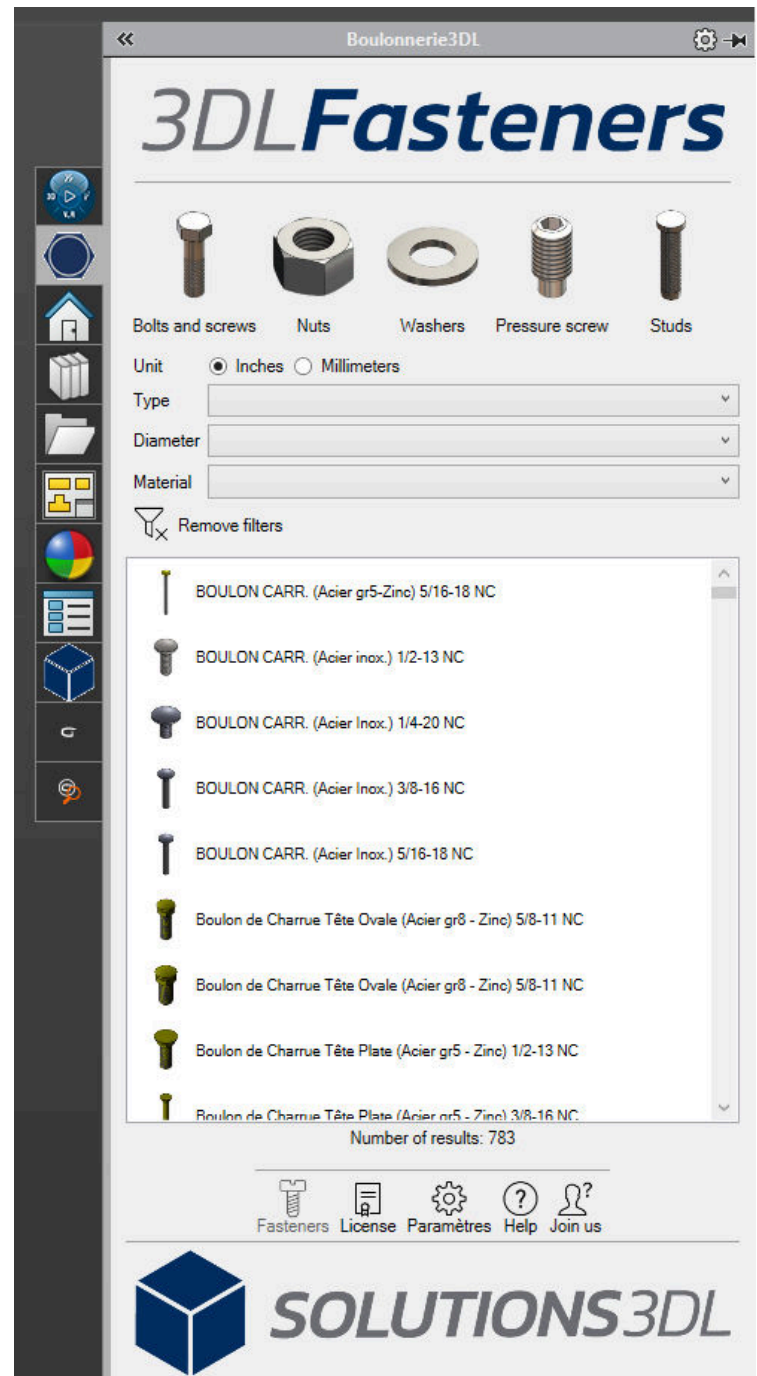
«
Boulonnerie3DL

3DLFasteners

Bolts and screws
Nuts
Washers
Pressure screw
Studs

Unit ◉ Inches ○ Millimeters
Type
Diameter
Material
Remove filters

BOULON CARR. (Acier gr5-Zinc) 5/16-18 NC
BOULON CARR. (Acier inox.) 1/2-13 NC
BOULON CARR. (Acier Inox.) 1/4-20 NC
BOULON CARR. (Acier Inox.) 3/8-16 NC
BOULON CARR. (Acier Inox.) 5/16-18 NC
Boulon de Charrue Tête Ovale (Acier gr8 - Zinc) 5/8-11 NC
Boulon de Charrue Tête Ovale (Acier gr8 - Zinc) 5/8-11 NC
Boulon de Charrue Tête Plate (Acier gr5 - Zinc) 1/2-13 NC
Boulon de Charrue Tête Plate (Acier gr5 - Zinc) 3/8-16 NC

Number of results: 783

Fasteners License Paramètres Help Join us

SOLUTIONS3DL